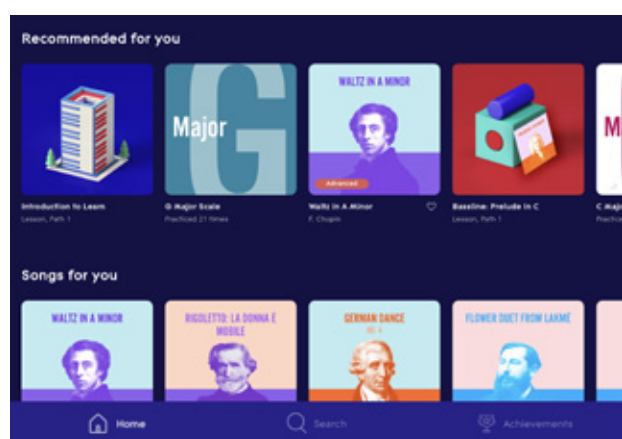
Recommended for you

G
Major

WALTZ IN A MINOR

Advanced

M

Introduction to Learn
Lesson, Path 1

G Major Scale
Practiced 21 times

Waltz in A Minor
F. Chopin

Bassline: Prelude in C
Lesson, Path 1

C Major
Practiced

Songs for you

WALTZ IN A MINOR

RIGOLETTO: LA DONNA È MOBILE

GERMAN DANCE NO. 4

FLOWER DUET FROM LAKMÉ

Home

Search

Achievements